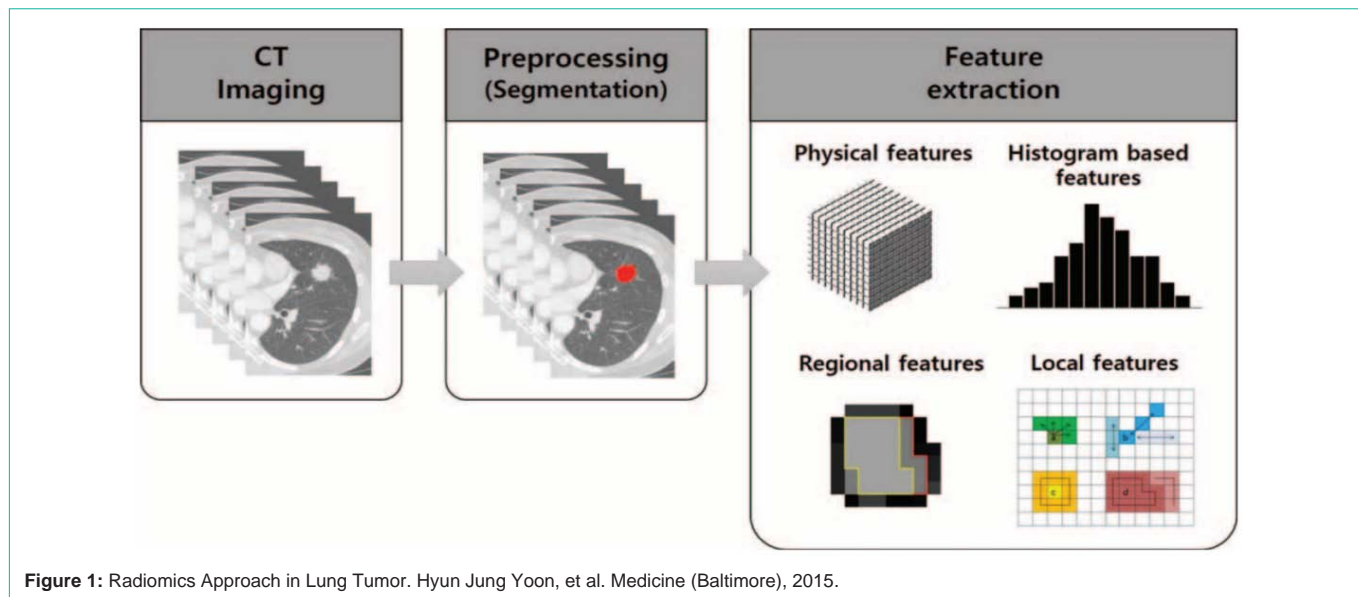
CT Imaging

Preprocessing (Segmentation)

Feature extraction

Physical features

Histogram based features

Regional features

Local features

a

b

c

d

**Figure 1:** Radiomics Approach in Lung Tumor. Hyun Jung Yoon, et al. Medicine (Baltimore), 2015.